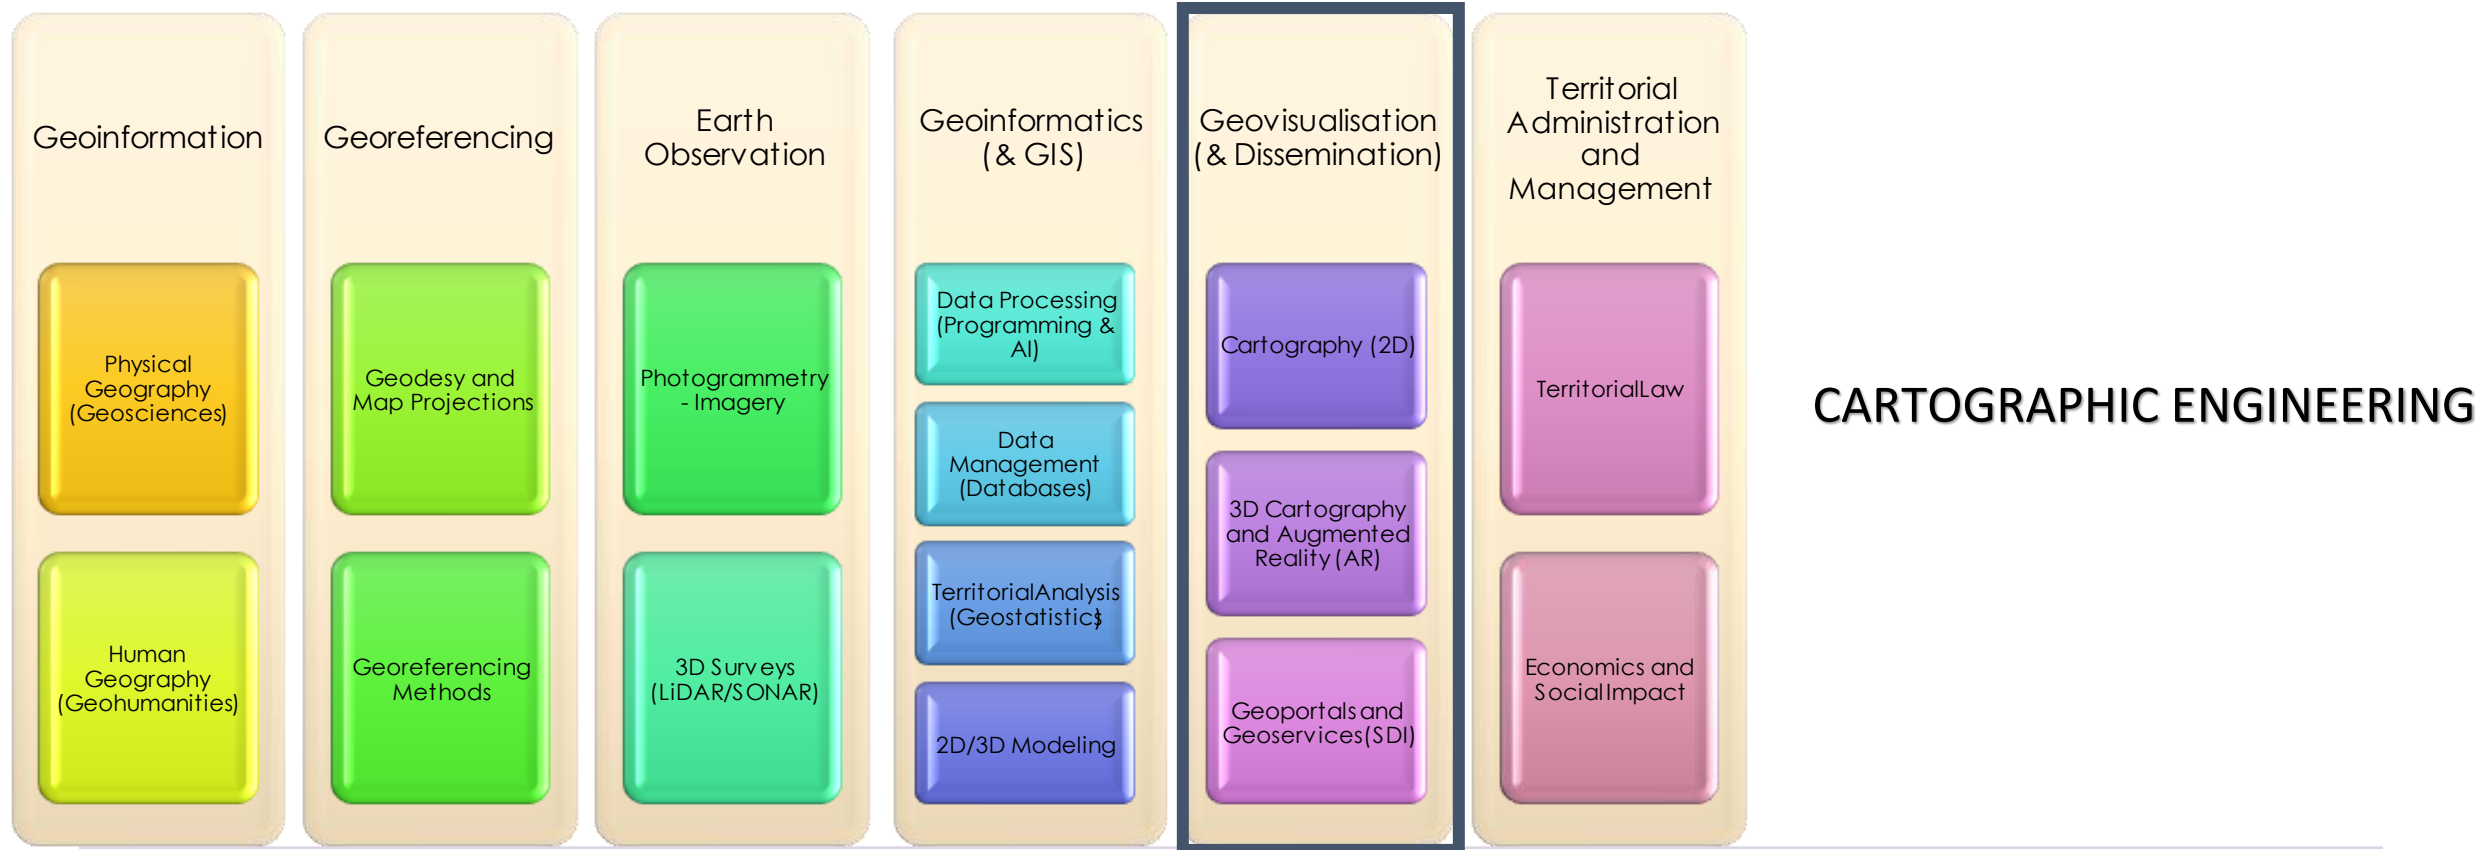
Geoinformation

Physical Geography (Geosciences)

Human Geography (Geohumanities)

Georeferencing

Geodesy and Map Projections

Georeferencing Methods

Earth Observation

Photogrammetry - Imagery

3D Surveys (LiDAR/SONAR)

Geoinformatics (& GIS)

Data Processing (Programming & AI)

Data Management (Databases)

TerritorialAnalysis (Geostatistics)

2D/3D Modeling

Geovisualisation (& Dissemination)

Cartography (2D)

3D Cartography and Augmented Reality (AR)

Geoportals and Geoservices(SDI)

Territorial Administration and Management

TerritorialLaw

Economics and SocialImpact

CARTOGRAPHIC ENGINEERING